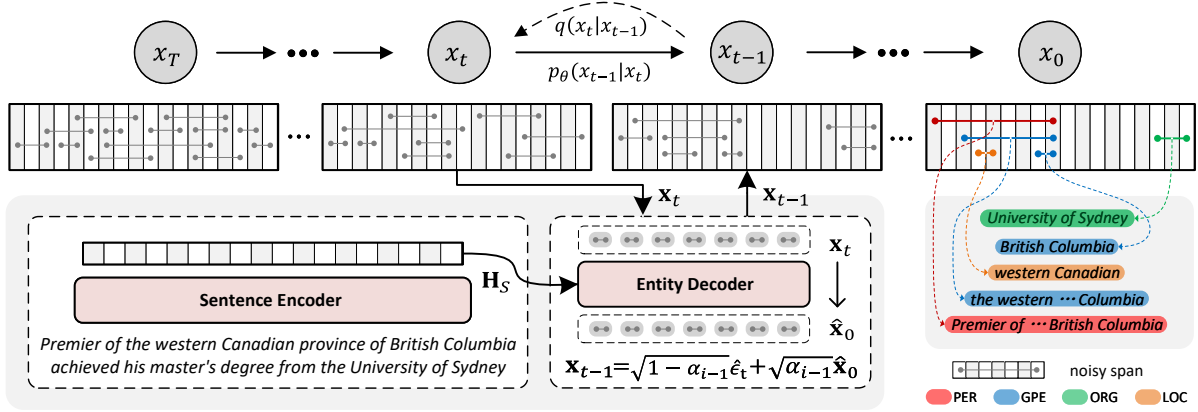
$x_T$ ••• $x_t$ $q(x_t|x_{t-1})$ $p_\theta(x_{t-1}|x_t)$ $x_{t-1}$ ••• $x_0$

••• •••

$\mathbf{x}_t$ $\mathbf{x}_{t-1}$

$\mathbf{H}_S$

Sentence Encoder

Premier of the western Canadian province of British Columbia achieved his master's degree from the University of Sydney

Entity Decoder

$\mathbf{x}_t$

$\hat{\mathbf{x}}_0$

$\mathbf{x}_{t-1}=\sqrt{1-\alpha_{i-1}}\hat{\epsilon}_t+\sqrt{\alpha_{i-1}}\hat{\mathbf{x}}_0$

University of Sydney

British Columbia

western Canadian

the western ··· Columbia

Premier of ··· British Columbia

noisy span

PER GPE ORG LOC